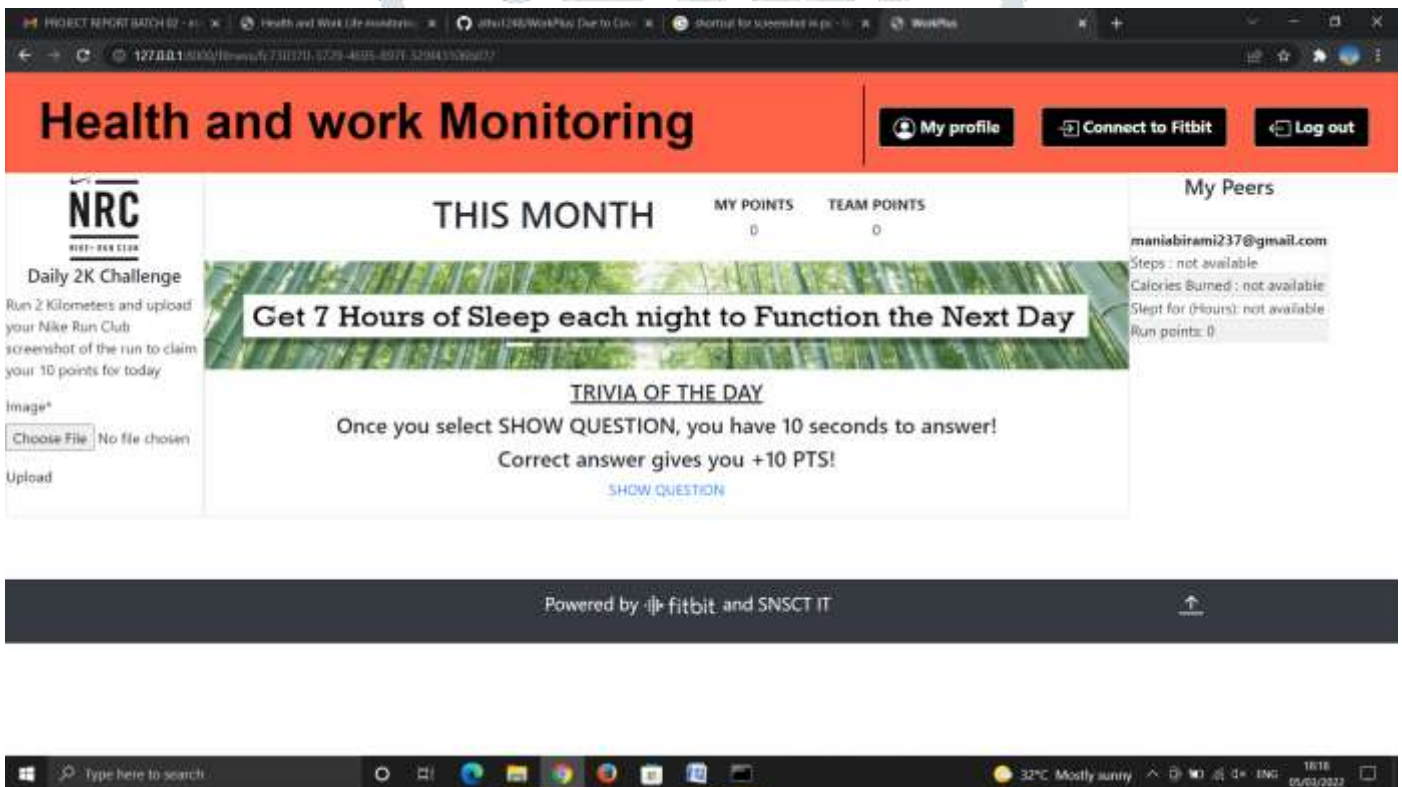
PROJECT REPORT BATCH 02 - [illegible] | Health and Work Life monitoring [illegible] | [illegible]/WorkPlus: Due to Cov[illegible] | shortcut for screenshot in pc - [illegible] | WorkPlus

127.0.0.1:8000/fitness/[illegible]

Health and work Monitoring

My profile

Connect to Fitbit

Log out

NRC

NIKE+ RUN CLUB

Daily 2K Challenge

Run 2 Kilometers and upload your Nike Run Club screenshot of the run to claim your 10 points for today

Image*

Choose File No file chosen

Upload

THIS MONTH

MY POINTS
0

TEAM POINTS
0

Get 7 Hours of Sleep each night to Function the Next Day

TRIVIA OF THE DAY

Once you select SHOW QUESTION, you have 10 seconds to answer!

Correct answer gives you +10 PTS!

SHOW QUESTION

My Peers

maniabirami237@gmail.com
Steps : not available
Calories Burned : not available
Slept for (Hours): not available
Run points: 0

Powered by fitbit and SNSCT IT

Type here to search

32°C Mostly sunny ENG 18:18 05/03/2022